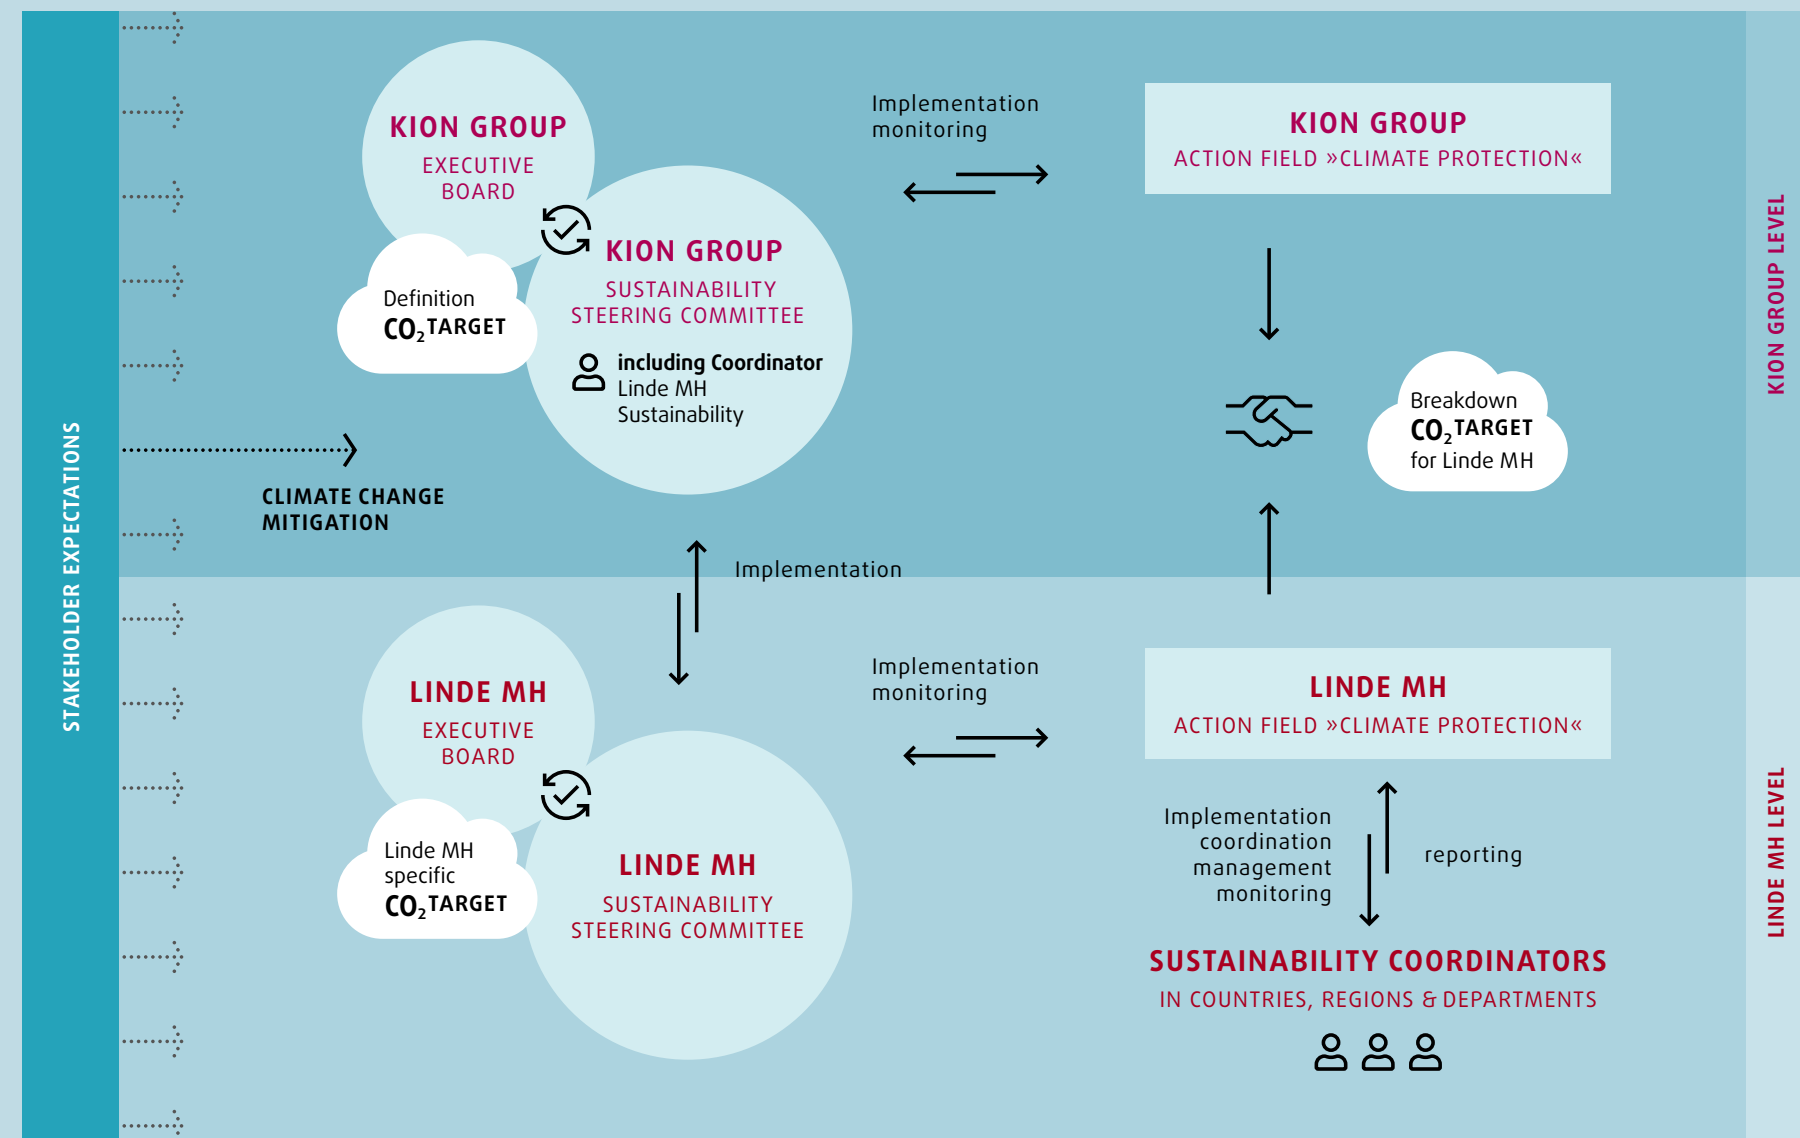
STAKEHOLDER EXPECTATIONS

KION GROUP
EXECUTIVE BOARD

Definition
$CO_2$ TARGET

KION GROUP
SUSTAINABILITY STEERING COMMITTEE

including Coordinator
Linde MH
Sustainability

CLIMATE CHANGE MITIGATION

Implementation monitoring

KION GROUP
ACTION FIELD »CLIMATE PROTECTION«

Breakdown
$CO_2$ TARGET
for Linde MH

KION GROUP LEVEL

Implementation

LINDE MH
EXECUTIVE BOARD

Linde MH
specific
$CO_2$ TARGET

LINDE MH
SUSTAINABILITY STEERING COMMITTEE

Implementation monitoring

LINDE MH
ACTION FIELD »CLIMATE PROTECTION«

Implementation
coordination
management
monitoring

reporting

SUSTAINABILITY COORDINATORS
IN COUNTRIES, REGIONS & DEPARTMENTS

LINDE MH LEVEL